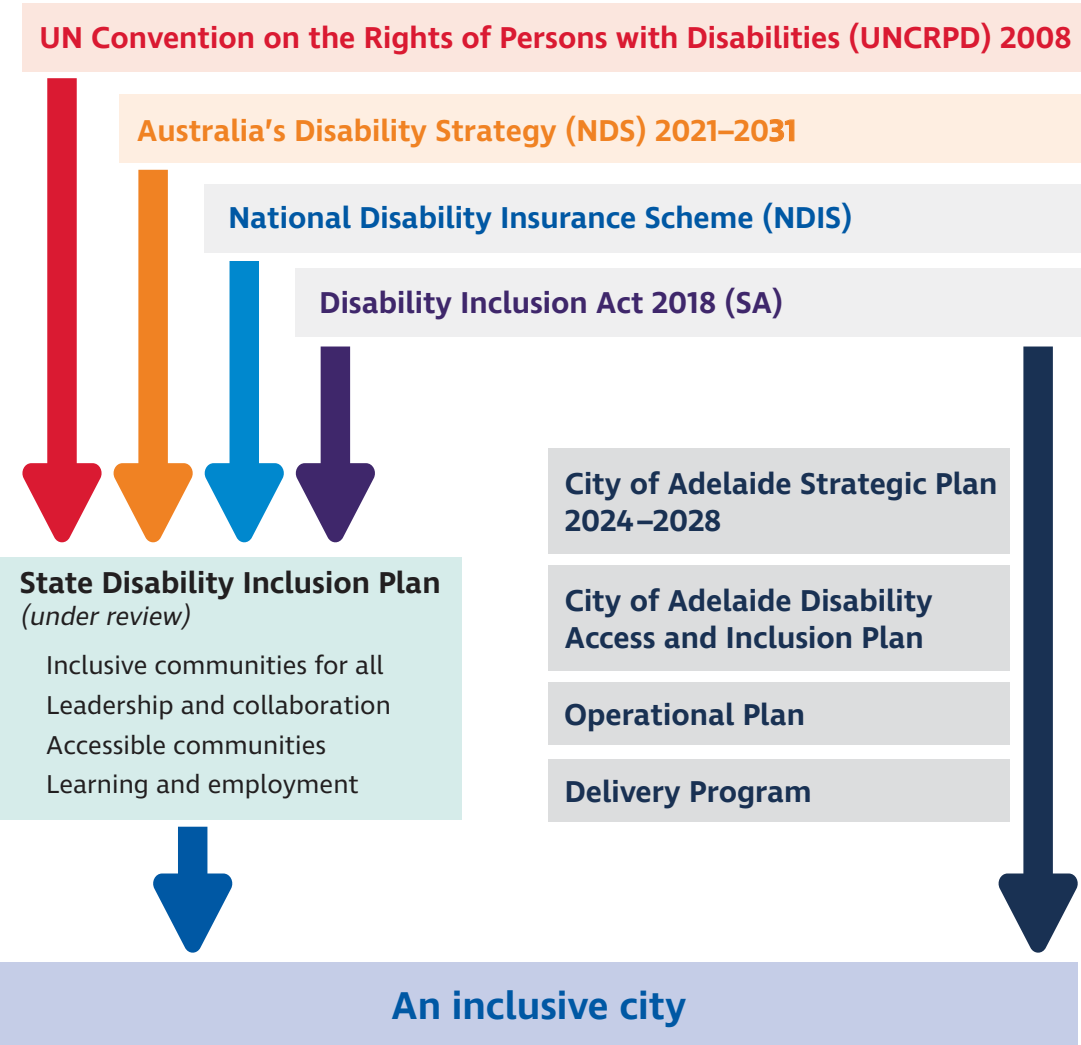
UN Convention on the Rights of Persons with Disabilities (UNCRPD) 2008

Australia's Disability Strategy (NDS) 2021–2031

National Disability Insurance Scheme (NDIS)

Disability Inclusion Act 2018 (SA)

City of Adelaide Strategic Plan 2024–2028

City of Adelaide Disability Access and Inclusion Plan

Operational Plan

Delivery Program

State Disability Inclusion Plan
(under review)

Inclusive communities for all
Leadership and collaboration
Accessible communities
Learning and employment

An inclusive city